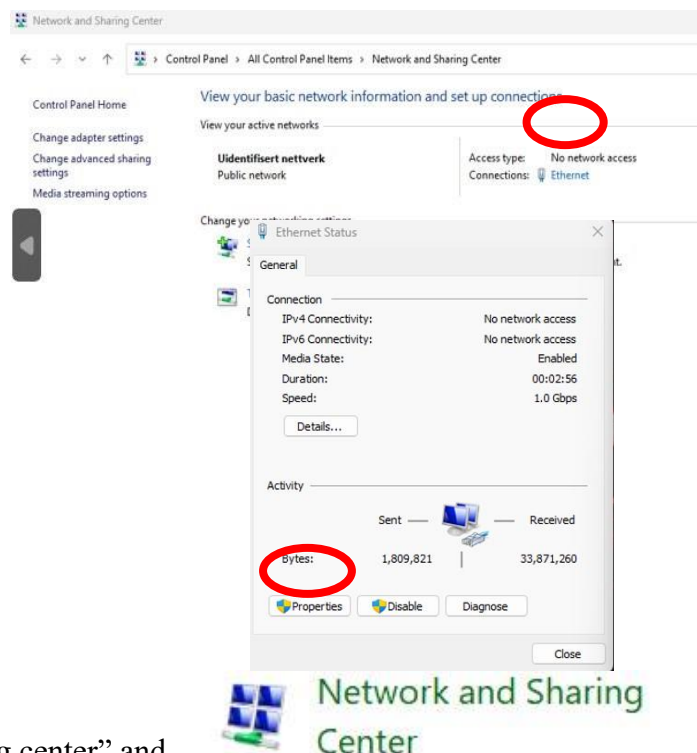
Network and Sharing Center

Control Panel › All Control Panel Items › Network and Sharing Center

Control Panel Home

Change adapter settings

Change advanced sharing settings

Media streaming options

View your basic network information and set up connections

View your active networks

Uidentifisert nettverk
Public network

Access type: No network access
Connections: Ethernet

Change yo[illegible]

S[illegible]
S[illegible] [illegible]t.

T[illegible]
D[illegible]

Ethernet Status

General

Connection

IPv4 Connectivity: No network access
IPv6 Connectivity: No network access
Media State: Enabled
Duration: 00:02:56
Speed: 1.0 Gbps

Details...

Activity

Sent — — Received

Bytes: 1,809,821 | 33,871,260

Properties Disable Diagnose

Close

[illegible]g center" and

Network and Sharing Center